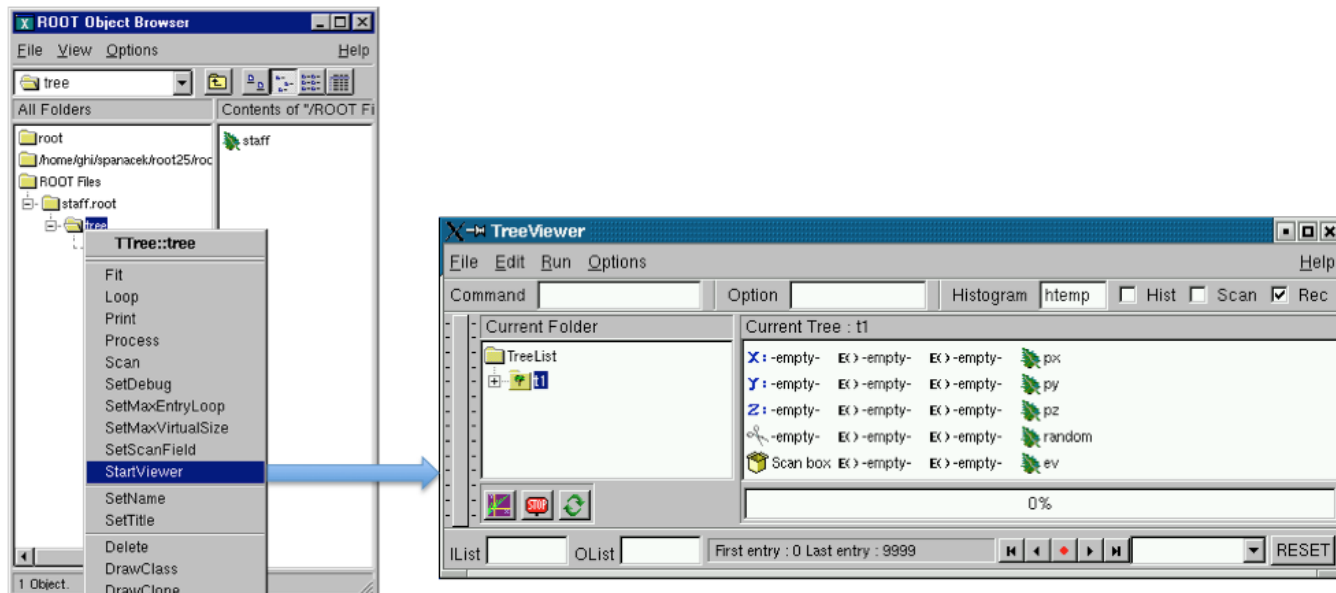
ROOT Object Browser

File View Options Help

tree

All Folders

Contents of "/ROOT Fi

root

/home/ghi/spanacek/root25/roo

ROOT Files

staff.root

tree

staff

TTree::tree

Fit
Loop
Print
Process
Scan
SetDebug
SetMaxEntryLoop
SetMaxVirtualSize
SetScanField
StartViewer
SetName
SetTitle
Delete
DrawClass
DrawClone

1 Object.

TreeViewer

File Edit Run Options Help

Command Option Histogram htemp Hist Scan Rec

Current Folder

TreeList

t1

Current Tree : t1

X: -empty- E() -empty- E() -empty- px
Y: -empty- E() -empty- E() -empty- py
Z: -empty- E() -empty- E() -empty- pz
-empty- E() -empty- E() -empty- random
Scan box E() -empty- E() -empty- ev

STOP

0%

IList OList First entry : 0 Last entry : 9999 RESET